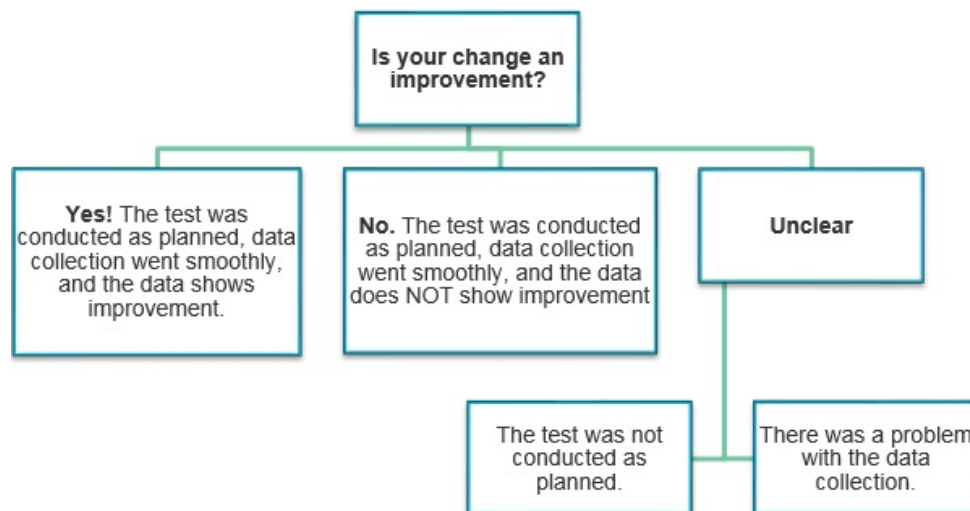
Is your change an improvement?

Yes! The test was conducted as planned, data collection went smoothly, and the data shows improvement.

No. The test was conducted as planned, data collection went smoothly, and the data does NOT show improvement

Unclear

The test was not conducted as planned.

There was a problem with the data collection.